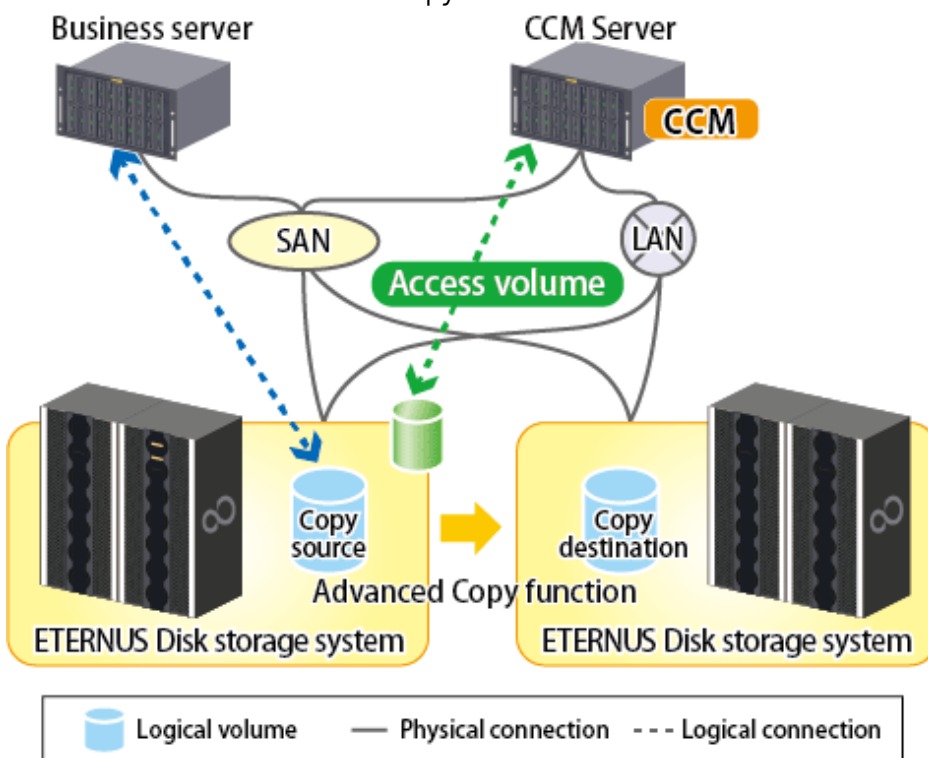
Business server

CCM Server

CCM

SAN

LAN

Access volume

Copy source

Copy destination

Advanced Copy function

ETERNUS Disk storage system

ETERNUS Disk storage system

Logical volume

Physical connection

Logical connection